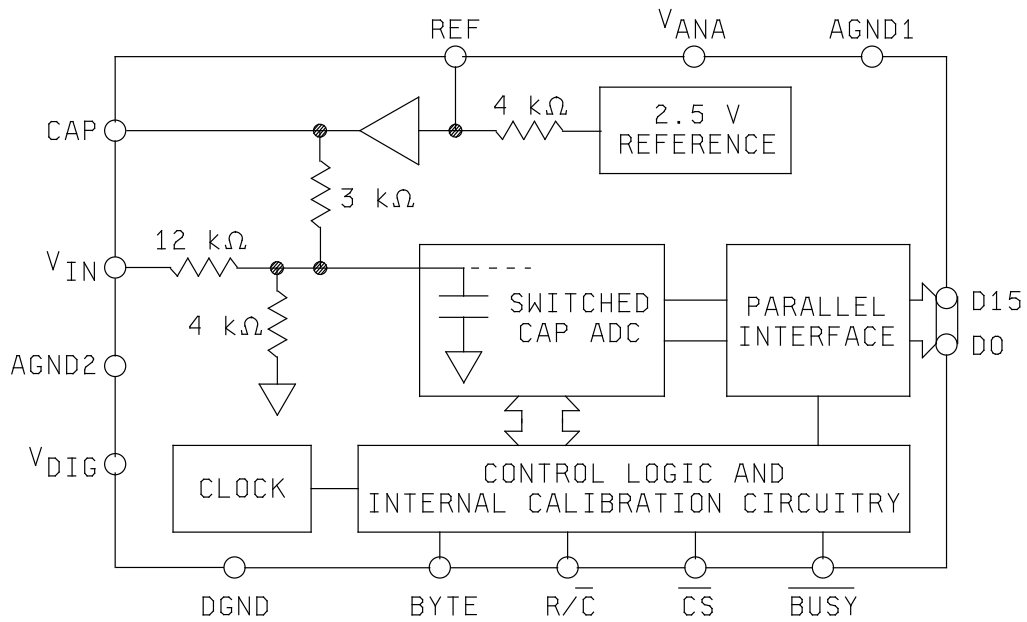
REF

$V_{ANA}$

AGND1

CAP

4 kΩ

2.5 V REFERENCE

3 kΩ

12 kΩ

$V_{IN}$

4 kΩ

SWITCHED CAP ADC

PARALLEL INTERFACE

D15

DO

AGND2

$V_{DIG}$

CLOCK

CONTROL LOGIC AND INTERNAL CALIBRATION CIRCUITRY

DGND

BYTE

$R/\overline{C}$

$\overline{CS}$

$\overline{BUSY}$